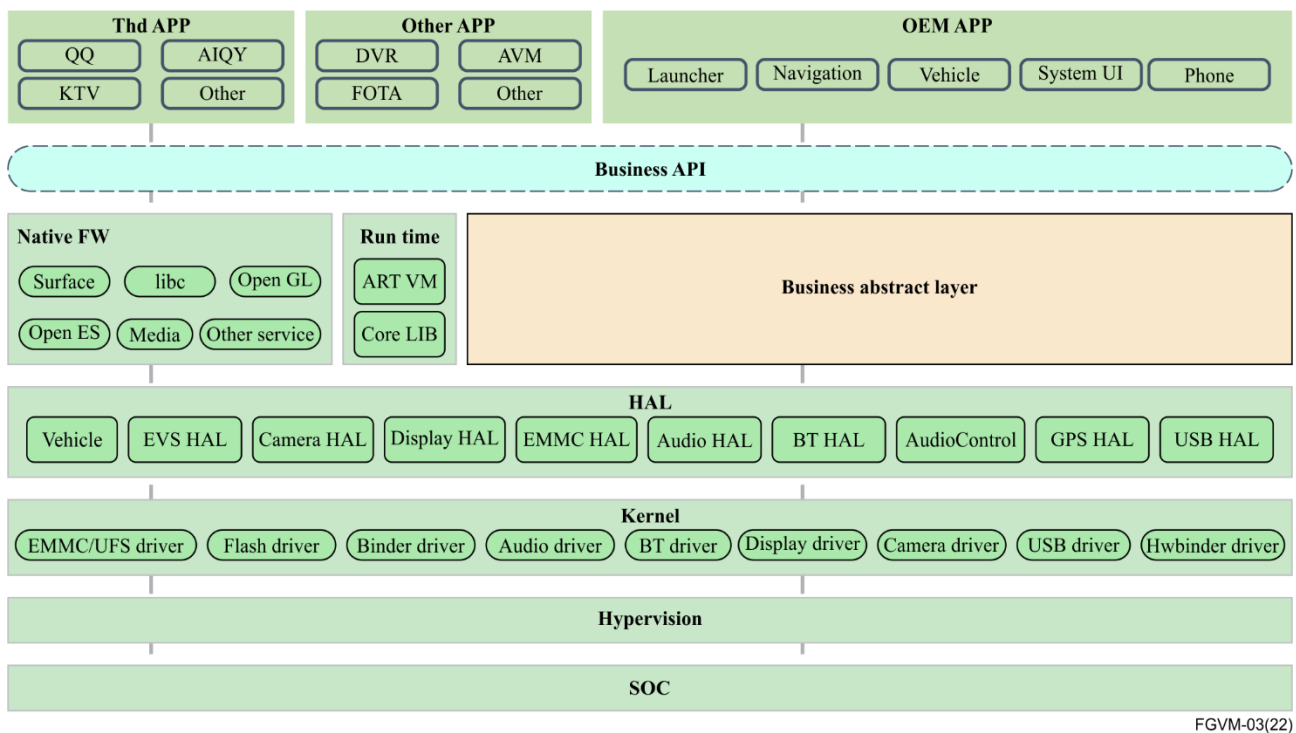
Thd APP
QQ
AIQY
KTV
Other

Other APP
DVR
AVM
FOTA
Other

OEM APP
Launcher
Navigation
Vehicle
System UI
Phone

Business API

Native FW
Surface
libc
Open GL
Open ES
Media
Other service

Run time
ART VM
Core LIB

Business abstract layer

HAL
Vehicle
EVS HAL
Camera HAL
Display HAL
EMMC HAL
Audio HAL
BT HAL
AudioControl
GPS HAL
USB HAL

Kernel
EMMC/UFS driver
Flash driver
Binder driver
Audio driver
BT driver
Display driver
Camera driver
USB driver
Hwbinder driver

Hypervision

SOC

FGVM-03(22)